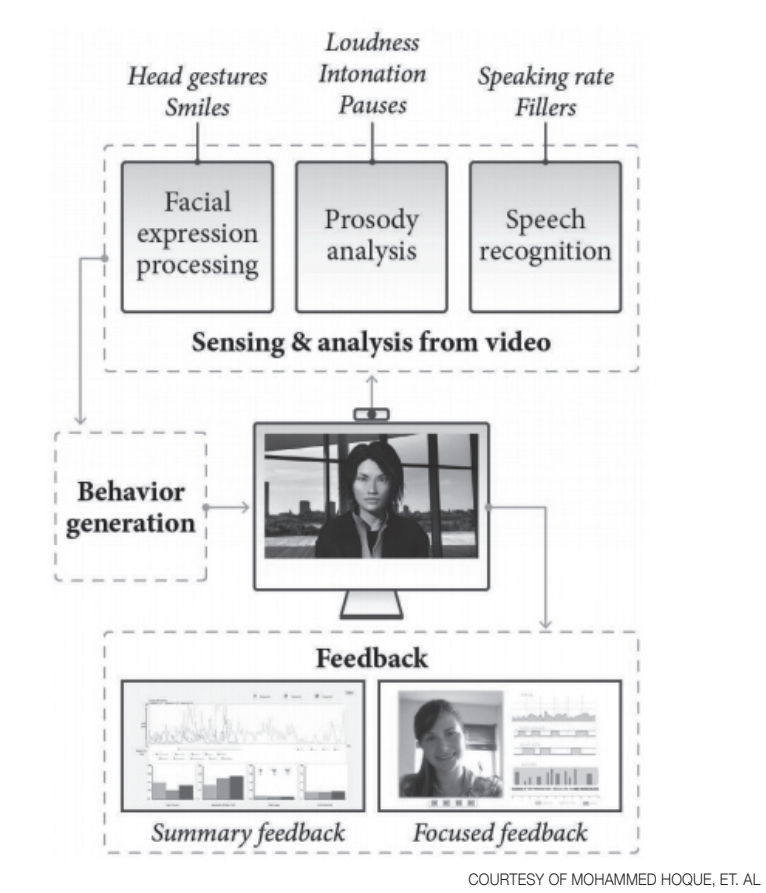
Head gestures
Smiles

Loudness
Intonation
Pauses

Speaking rate
Fillers

Facial expression processing

Prosody analysis

Speech recognition

Sensing & analysis from video

Behavior generation

Feedback

Summary feedback

Focused feedback

COURTESY OF MOHAMMED HOQUE, ET. AL